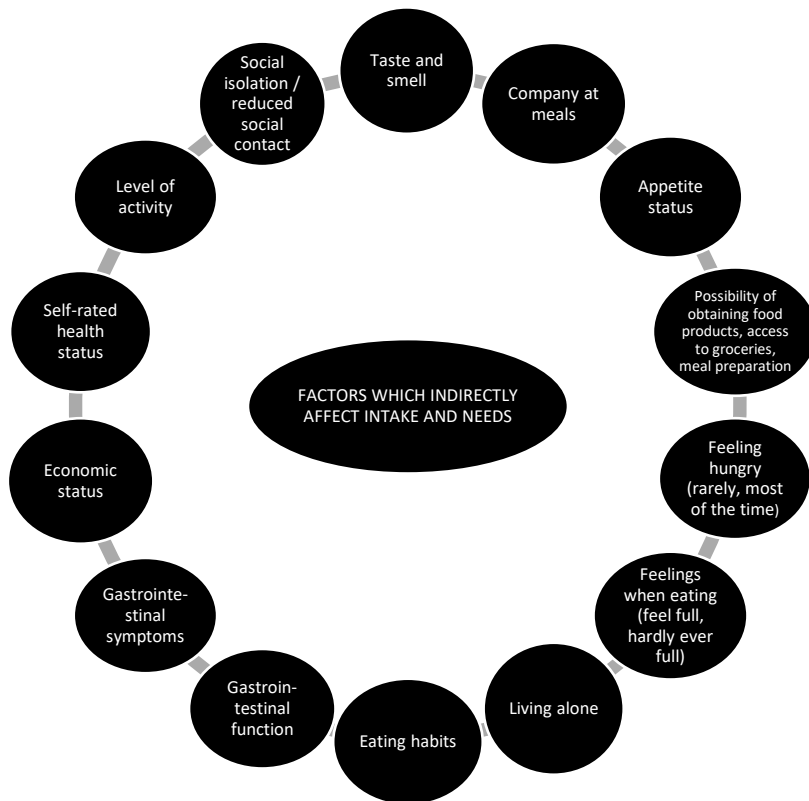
FACTORS WHICH INDIRECTLY AFFECT INTAKE AND NEEDS

Taste and smell

Company at meals

Appetite status

Possibility of obtaining food products, access to groceries, meal preparation

Feeling hungry (rarely, most of the time)

Feelings when eating (feel full, hardly ever full)

Living alone

Eating habits

Gastrointestinal function

Gastrointestinal symptoms

Economic status

Self-rated health status

Level of activity

Social isolation / reduced social contact